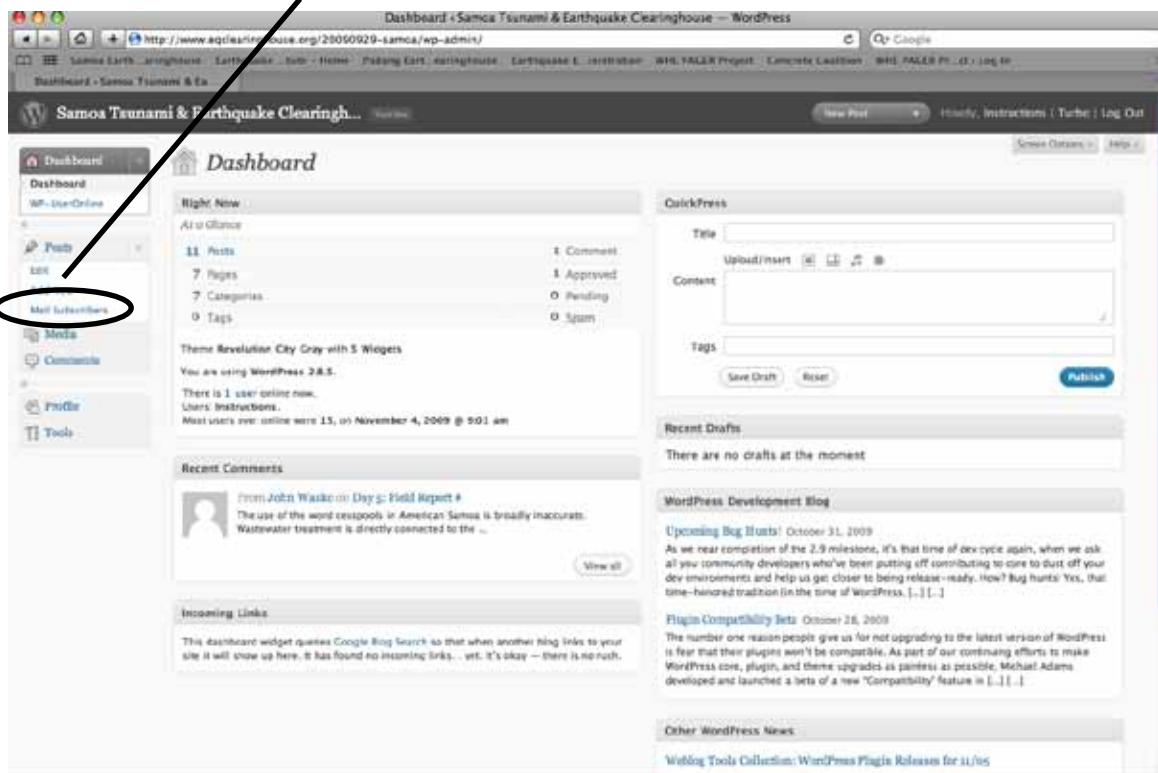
Dashboard ‹ Samoa Tsunami & Earthquake Clearinghouse — WordPress

http://www.eqclearinghouse.org/20090929-samoa/wp-admin/

Dashboard ‹ Samoa Tsunami & Ea

Samoa Tsunami & Earthquake Clearingh...

New Post

Howdy, Instructions | Turbo | Log Out

Screen Options | Help

Dashboard

Dashboard

WP-UserOnline

Posts

Edit

Mail Subscribers

Media

Comments

Profile

Tools

Dashboard

Right Now

At a Glance

11 Posts

7 Pages

7 Categories

0 Tags

1 Comment

1 Approved

0 Pending

0 Spam

Theme Revolution City Gray with 5 Widgets

You are using WordPress 2.8.5.

There is 1 user online now.
Users: Instructions.
Most users ever online were 15, on November 4, 2009 @ 9:01 am

Recent Comments

From John Wasko on Day 5: Field Report #
The use of the word cesspools in American Samoa is broadly inaccurate. Wastewater treatment is directly connected to the ...

View all

Incoming Links

This dashboard widget queries Google Blog Search so that when another blog links to your site it will show up here. It has found no incoming links... yet. It's okay — there is no rush.

QuickPress

Title

Upload/Insert

Content

Tags

Save Draft

Reset

Publish

Recent Drafts

There are no drafts at the moment

WordPress Development Blog

Upcoming Bug Hunts! October 31, 2009
As we near completion of the 2.9 milestone, it's that time of dev cycle again, when we ask all you community developers who've been putting off contributing to core to dust off your dev environments and help us get closer to being release-ready. How? Bug hunts! Yes, that time-honored tradition (in the time of WordPress. [...] [...]

Plugin Compatibility Beta October 28, 2009
The number one reason people give us for not upgrading to the latest version of WordPress is fear that their plugins won't be compatible. As part of our continuing efforts to make WordPress core, plugin, and theme upgrades as painless as possible, Michael Adams developed and launched a beta of a new "Compatibility" feature in [...] [...]

Other WordPress News

Weblog Tools Collection: WordPress Plugin Releases for 11/05